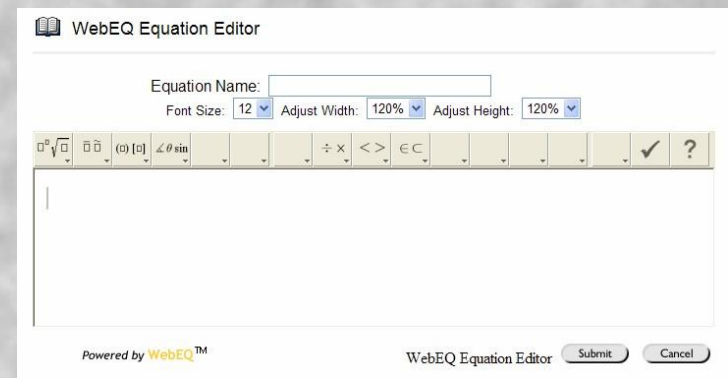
WebEQ Equation Editor

Equation Name:

Font Size: 12 Adjust Width: 120% Adjust Height: 120%

$\square^{\square}\sqrt{\square}$ $\bar{\square}\,\dot{\square}$ $(\square)\,[\square]$ $\angle\theta\,\sin$ $\div\,\times$ $<\,>$ $\in\,\subset$ ✓ ?

Powered by WebEQ™

WebEQ Equation Editor Submit Cancel